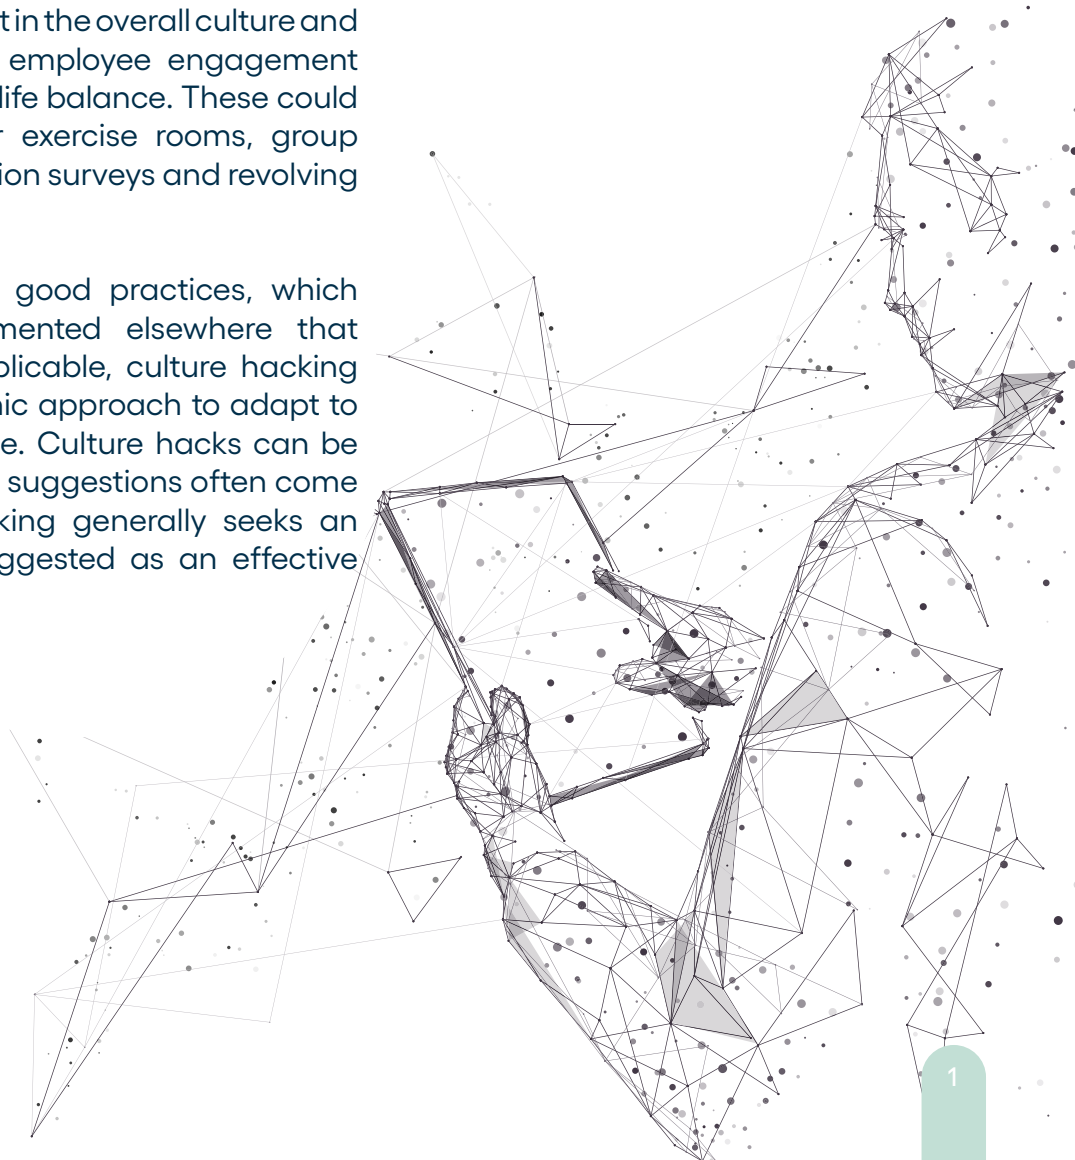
t in the overall culture and employee engagement life balance. These could r exercise rooms, group ion surveys and revolving

good practices, which mented elsewhere that plicable, culture hacking nic approach to adapt to e. Culture hacks can be suggestions often come king generally seeks an ggested as an effective

1